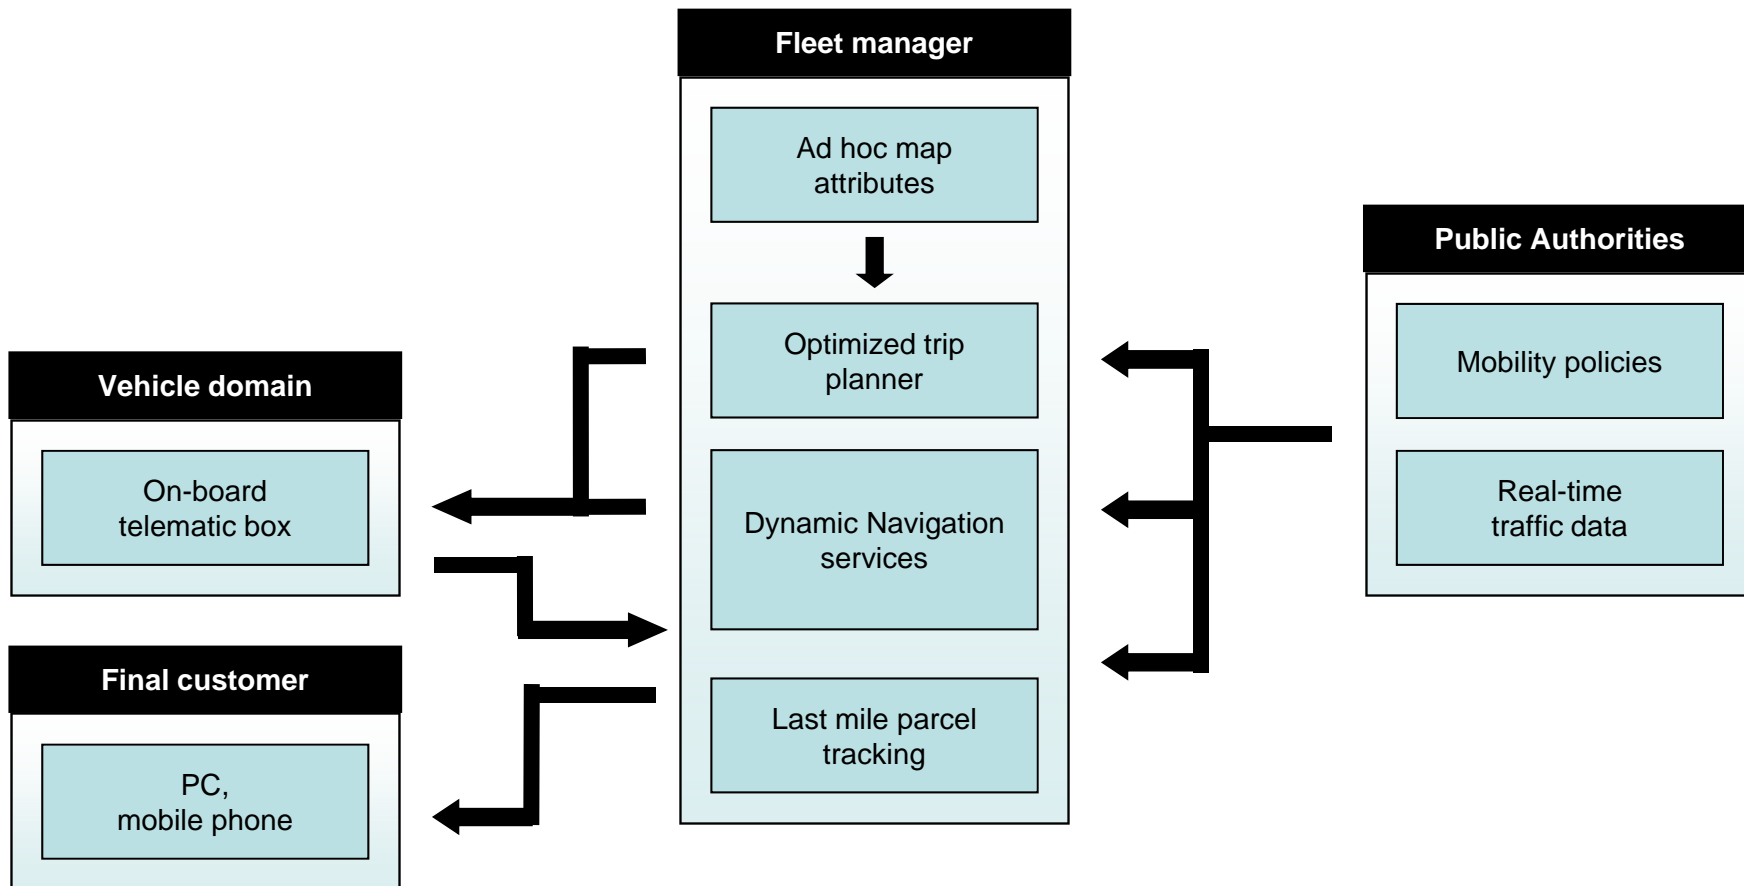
Fleet manager

Ad hoc map attributes

Optimized trip planner

Dynamic Navigation services

Last mile parcel tracking

Vehicle domain

On-board telematic box

Final customer

PC, mobile phone

Public Authorities

Mobility policies

Real-time traffic data